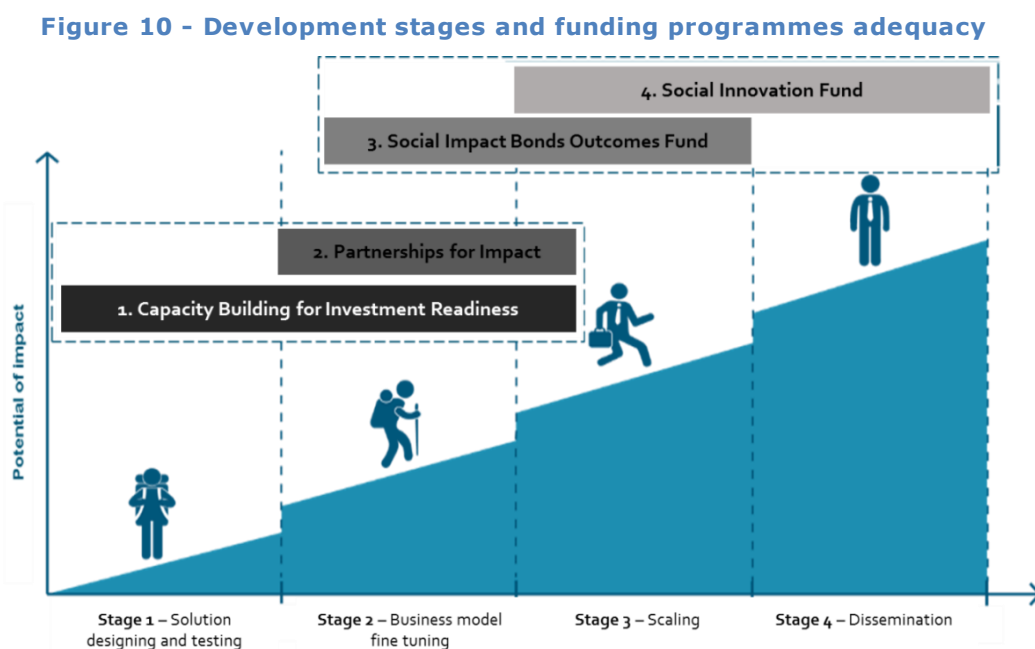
Figure 10 - Development stages and funding programmes adequacy

4. Social Innovation Fund

3. Social Impact Bonds Outcomes Fund

2. Partnerships for Impact

1. Capacity Building for Investment Readiness

Potential of impact

Stage 1 – Solution designing and testing

Stage 2 – Business model fine tuning

Stage 3 – Scaling

Stage 4 – Dissemination